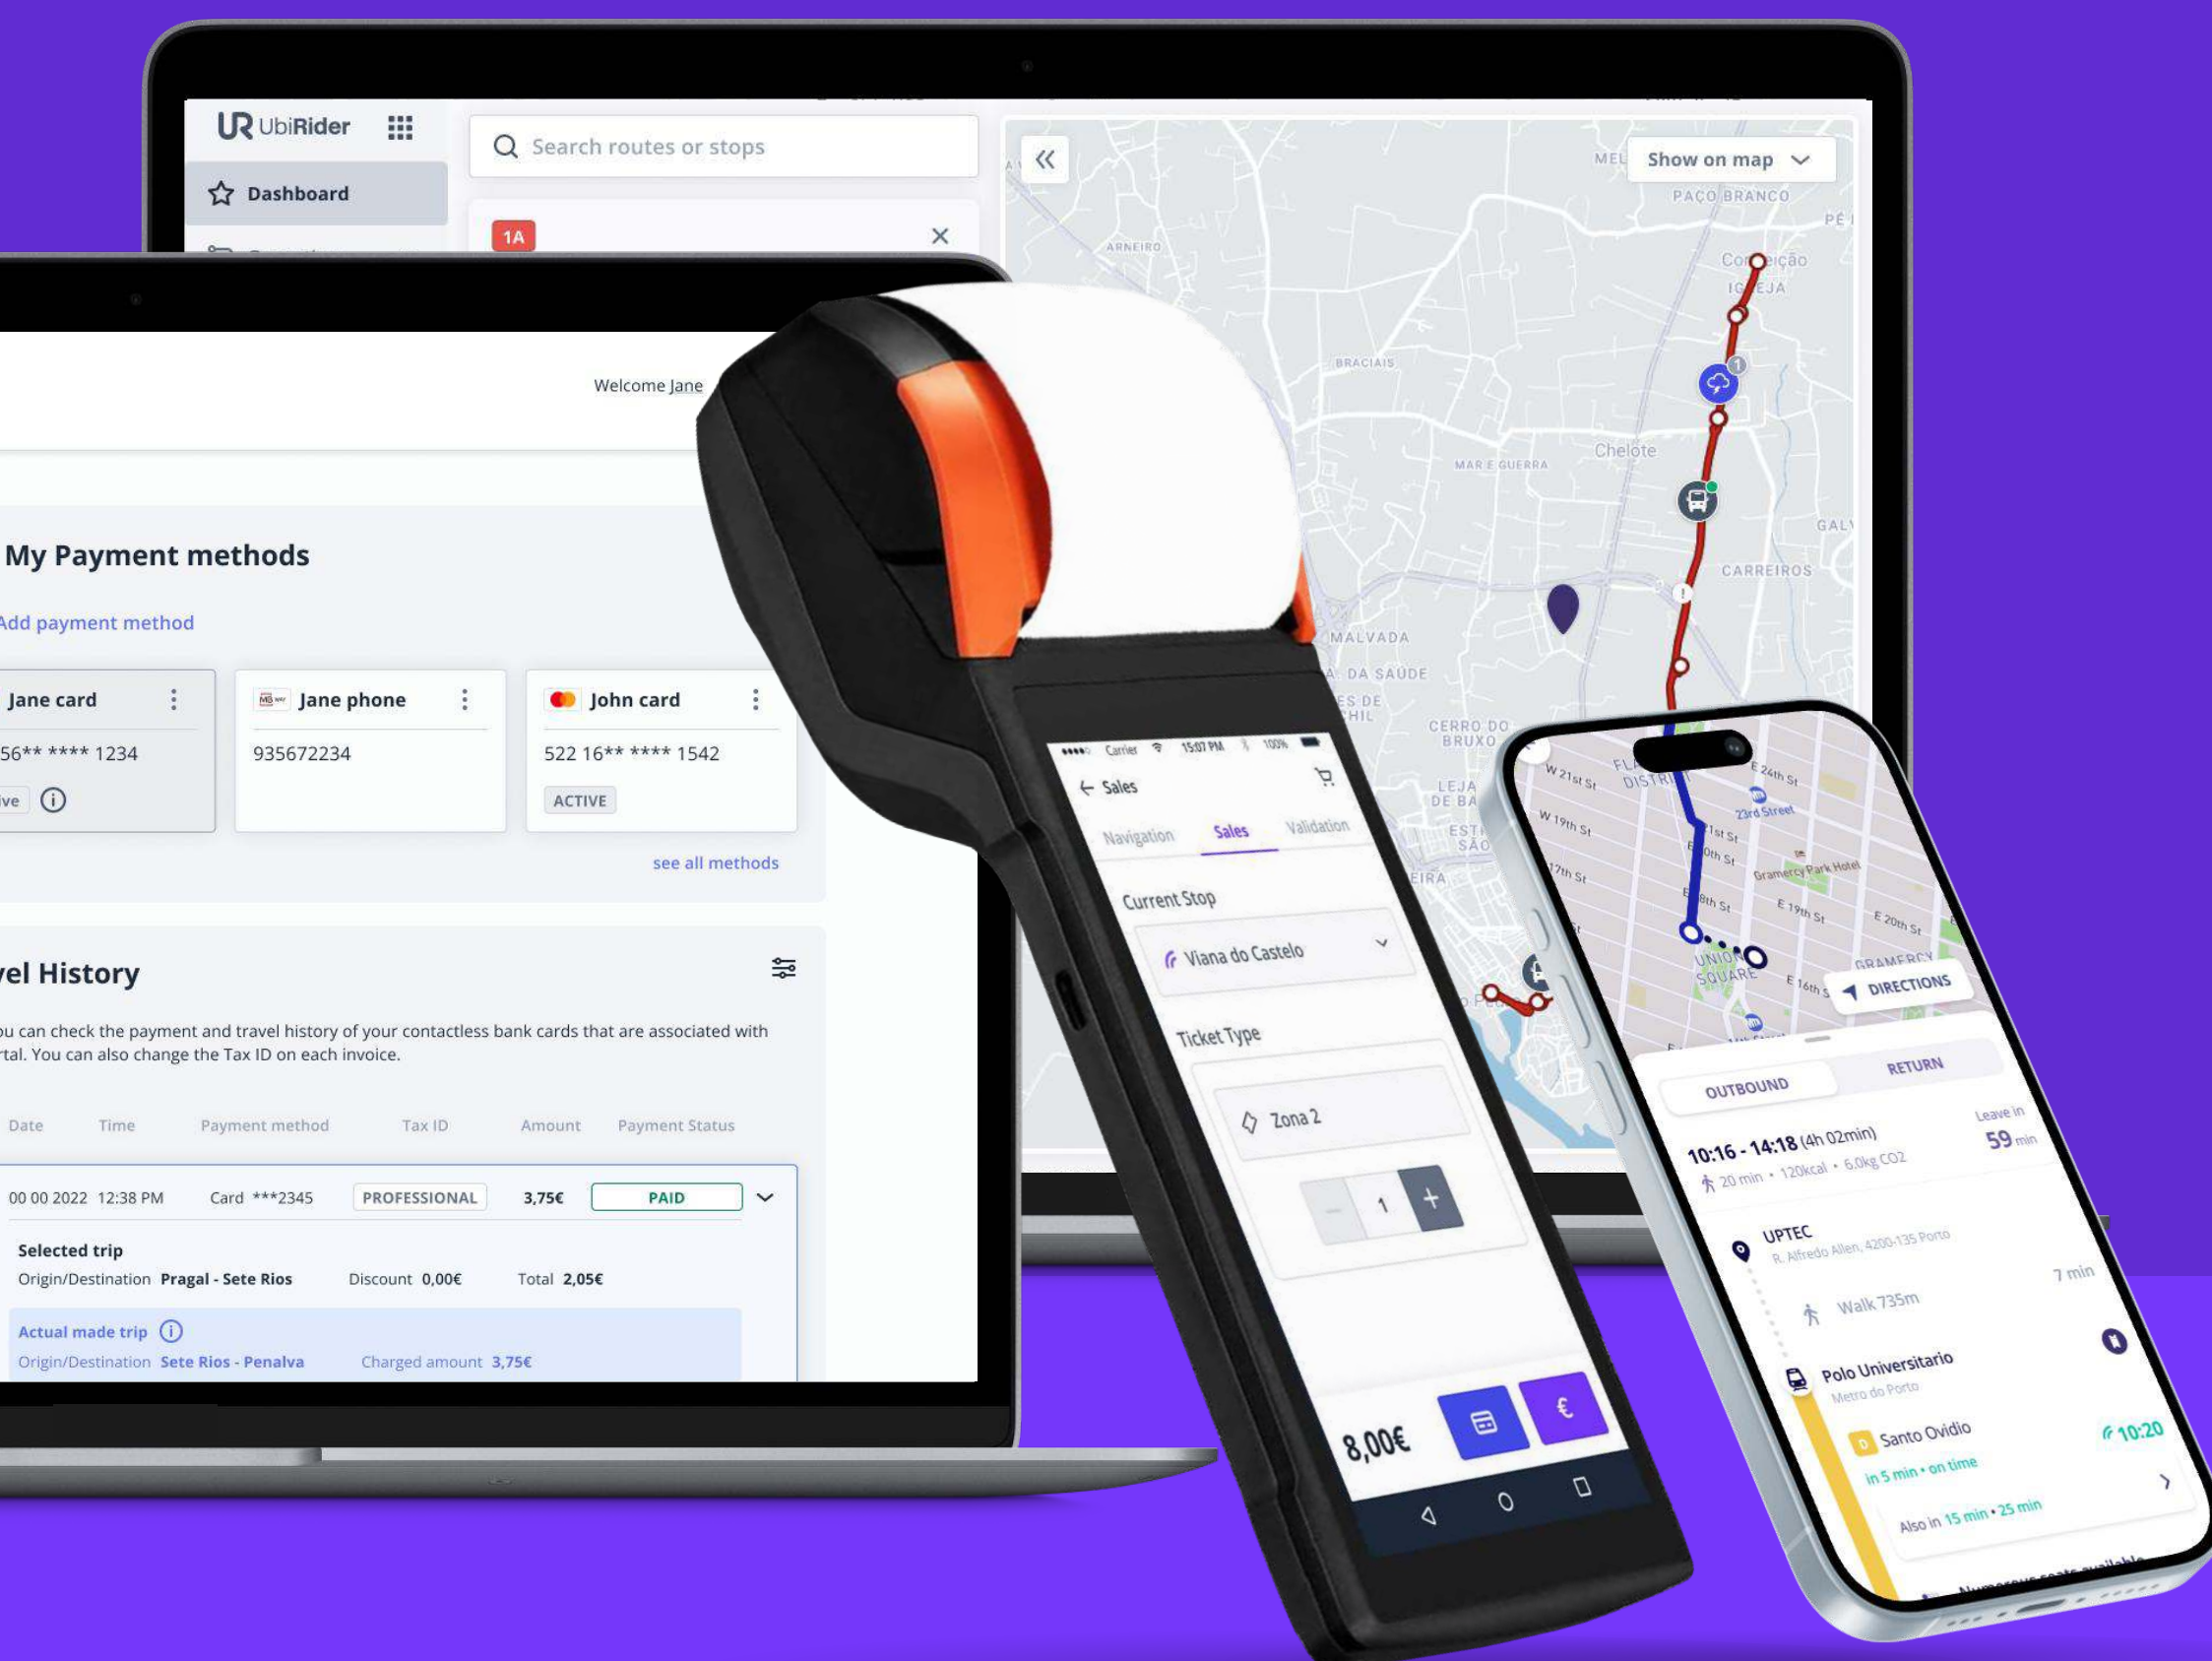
UbiRider

Dashboard

Search routes or stops

1A

Show on map

PAÇO BRANCO

ARNEIRO

Conceição

IGREJA

BRACIAIS

MAR E GUERRA

Chelote

CARREIROS

MALVADA

DA SAÚDE

CERRO DO BRUXO

Welcome Jane

My Payment methods

Add payment method

Jane card

56** **** 1234

Jane phone

935672234

John card

522 16** **** 1542

ACTIVE

see all methods

vel History

ou can check the payment and travel history of your contactless bank cards that are associated with rtal. You can also change the Tax ID on each invoice.

| Date | Time | Payment method | Tax ID | Amount | Payment Status |
|---|---|---|---|---|---|
| 00 00 2022 | 12:38 PM | Card ***2345 | PROFESSIONAL | 3,75€ | PAID |

Selected trip

Origin/Destination Pragal - Sete Rios Discount 0,00€ Total 2,05€

Actual made trip

Origin/Destination Sete Rios - Penalva Charged amount 3,75€

Carrier 15:07 PM 100%

Sales

Navigation Sales Validation

Current Stop

Viana do Castelo

Ticket Type

Zona 2

1

8,00€

€

W 21st St

W 19th St

17th St

E 24th St

23rd Street

Gramercy Park Hotel

E 19th St

E 20th St

UNION SQUARE

E 16th St

GRAMERCY

DIRECTIONS

OUTBOUND

RETURN

10:16 - 14:18 (4h 02min)

20 min • 120kcal • 6,0kg CO2

Leave in 59 min

UPTEC

R. Alfredo Allen, 4200-135 Porto

Walk 735m

7 min

Polo Universitario

Metro do Porto

Santo Ovidio

in 5 min • on time

10:20

Also in 15 min • 25 min